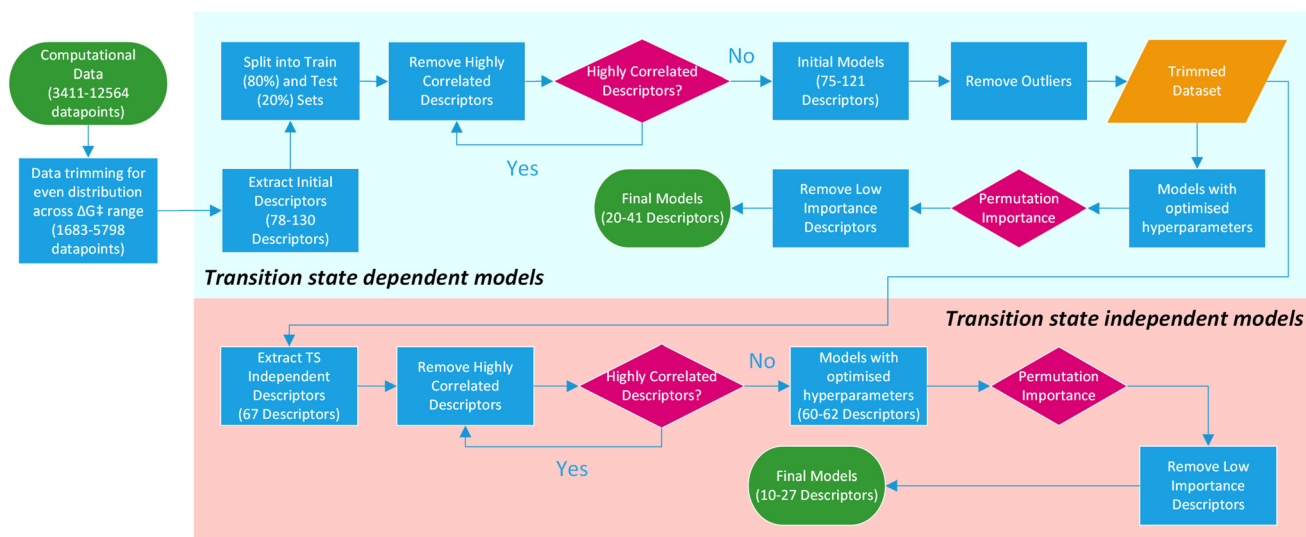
Computational Data (3411-12564 datapoints)

Data trimming for even distribution across ΔG‡ range (1683-5798 datapoints)

Extract Initial Descriptors (78-130 Descriptors)

Split into Train (80%) and Test (20%) Sets

Remove Highly Correlated Descriptors

Highly Correlated Descriptors?

No

Yes

Initial Models (75-121 Descriptors)

Remove Outliers

Trimmed Dataset

Models with optimised hyperparameters

Permutation Importance

Remove Low Importance Descriptors

Final Models (20-41 Descriptors)

Transition state dependent models

Transition state independent models

Extract TS Independent Descriptors (67 Descriptors)

Remove Highly Correlated Descriptors

Highly Correlated Descriptors?

No

Yes

Models with optimised hyperparameters (60-62 Descriptors)

Permutation Importance

Remove Low Importance Descriptors

Final Models (10-27 Descriptors)